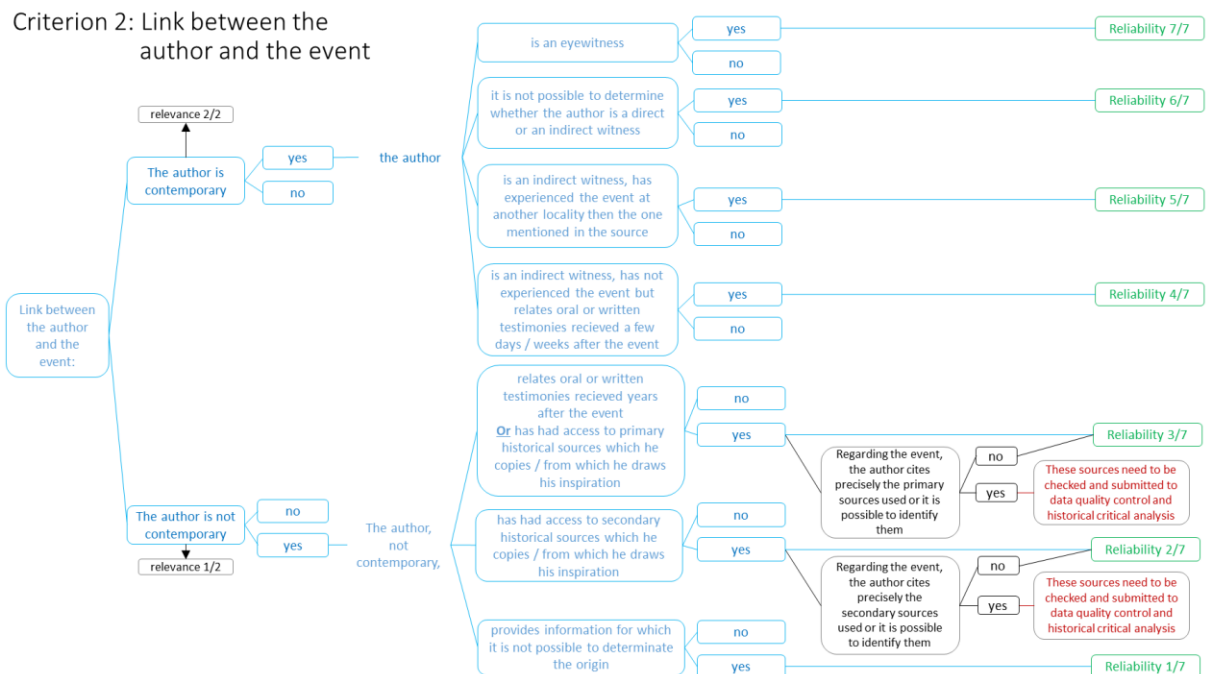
Criterion 2: Link between the author and the event

Link between the author and the event:

relevance 2/2

The author is contemporary

yes

no

the author

is an eyewitness

yes

no

Reliability 7/7

it is not possible to determine whether the author is a direct or an indirect witness

yes

no

Reliability 6/7

is an indirect witness, has experienced the event at another locality then the one mentioned in the source

yes

no

Reliability 5/7

is an indirect witness, has not experienced the event but relates oral or written testimonies recieved a few days / weeks after the event

yes

no

Reliability 4/7

The author is not contemporary

relevance 1/2

no

yes

The author, not contemporary,

relates oral or written testimonies recieved years after the event **Or** has had access to primary historical sources which he copies / from which he draws his inspiration

no

yes

Reliability 3/7

Regarding the event, the author cites precisely the primary sources used or it is possible to identify them

no

yes

These sources need to be checked and submitted to data quality control and historical critical analysis

has had access to secondary historical sources which he copies / from which he draws his inspiration

no

yes

Reliability 2/7

Regarding the event, the author cites precisely the secondary sources used or it is possible to identify them

no

yes

These sources need to be checked and submitted to data quality control and historical critical analysis

provides information for which it is not possible to determinate the origin

no

yes

Reliability 1/7